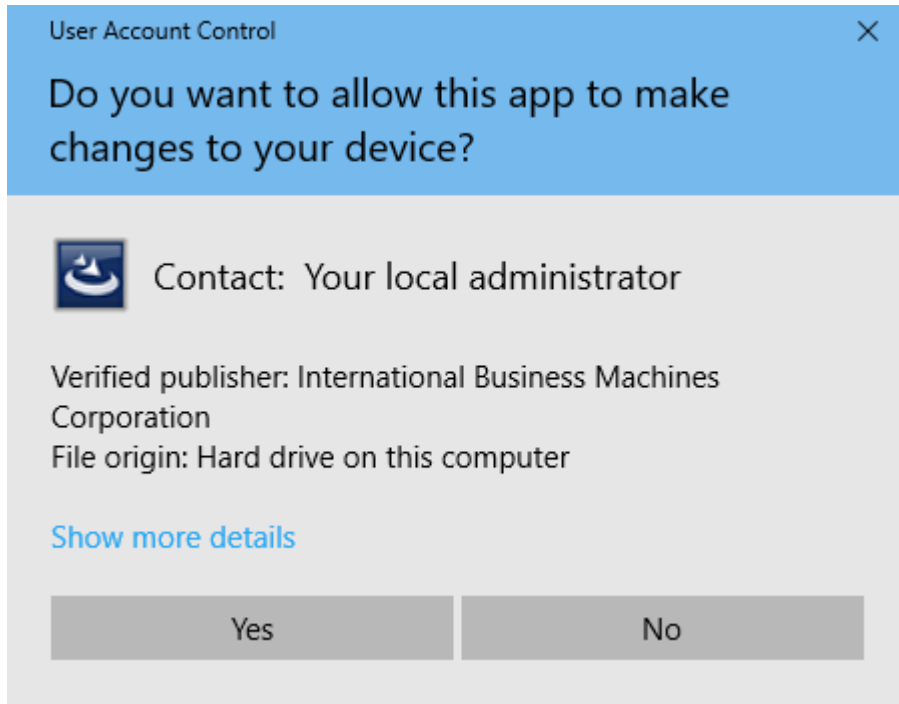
User Account Control

×

Do you want to allow this app to make changes to your device?

Contact: Your local administrator

Verified publisher: International Business Machines Corporation
File origin: Hard drive on this computer

Show more details

Yes

No